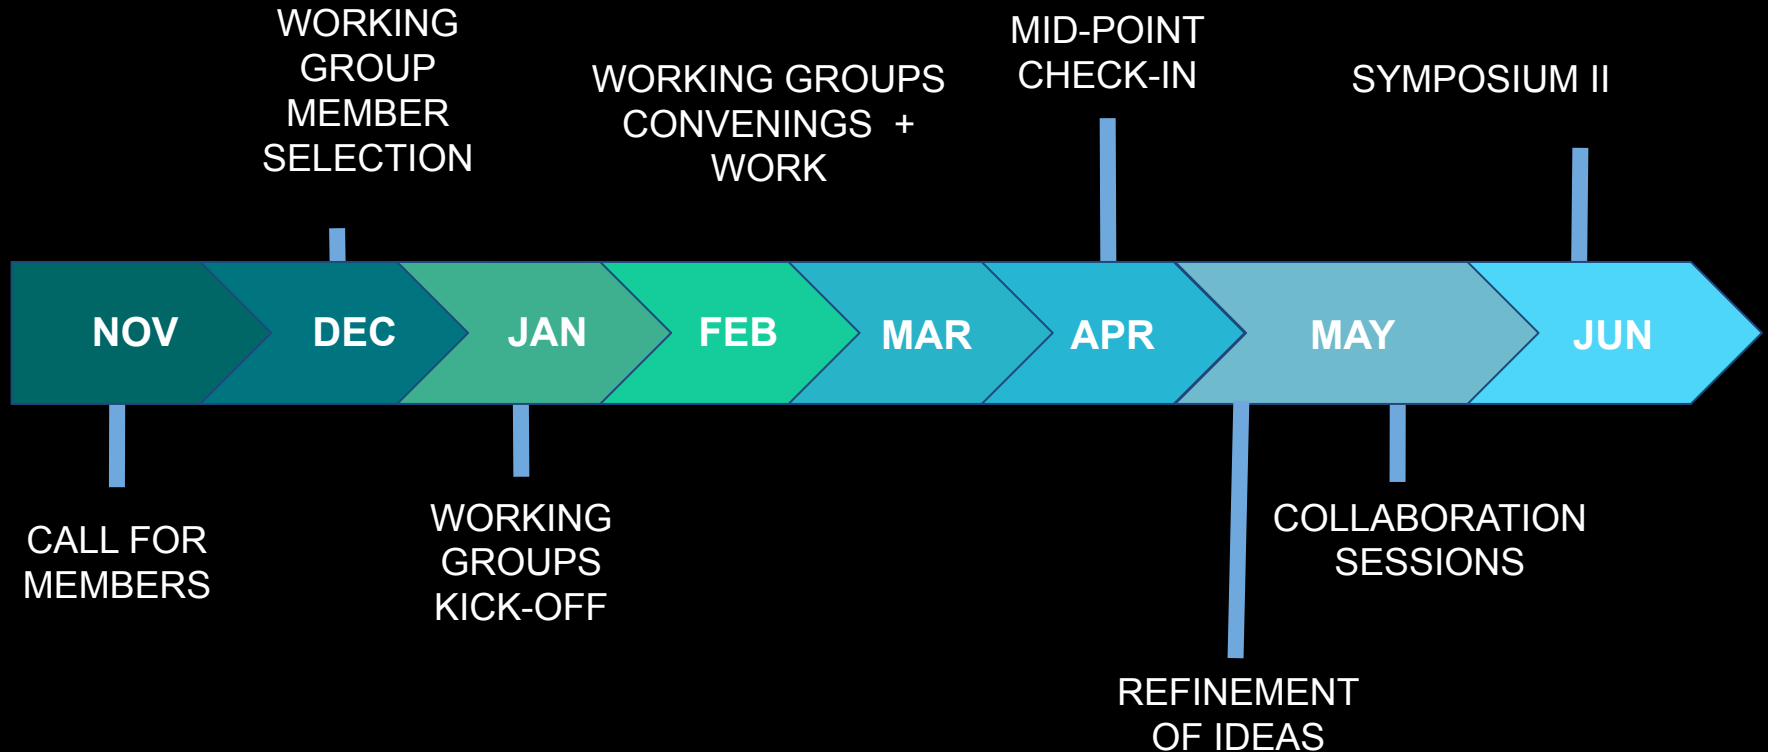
WORKING GROUP MEMBER SELECTION

WORKING GROUPS CONVENINGS + WORK

MID-POINT CHECK-IN

SYMPOSIUM II

NOV

DEC

JAN

FEB

MAR

APR

MAY

JUN

CALL FOR MEMBERS

WORKING GROUPS KICK-OFF

COLLABORATION SESSIONS

REFINEMENT OF IDEAS